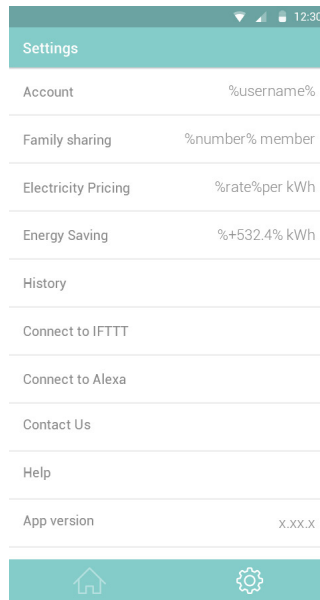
12:30

Settings

Account %username%

Family sharing %number% member

Electricity Pricing %rate%per kWh

Energy Saving %+532.4% kWh

History

Connect to IFTTT

Connect to Alexa

Contact Us

Help

App version x.xx.x